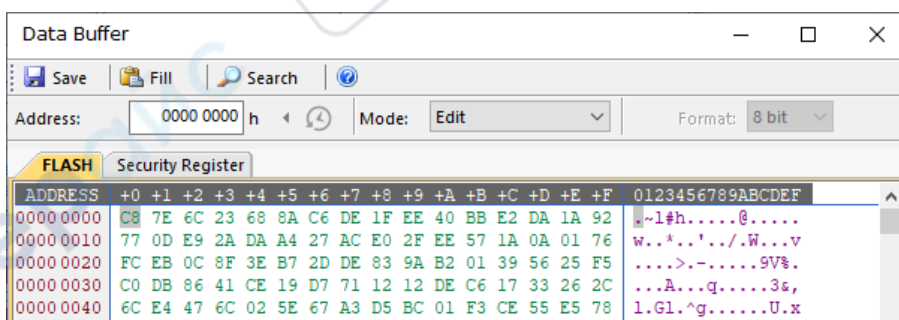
Data Buffer

Save | Fill | Search

Address: 0000 0000 h Mode: Edit Format: 8 bit

FLASH | Security Register

| ADDRESS | +0 +1 +2 +3 +4 +5 +6 +7 +8 +9 +A +B +C +D +E +F | 0123456789ABCDEF |
|---|---|---|
| 0000 0000 | C8 7E 6C 23 68 8A C6 DE 1F EE 40 BB E2 DA 1A 92 | .~l#h.....@..... |
| 0000 0010 | 77 0D E9 2A DA A4 27 AC E0 2F EE 57 1A 0A 01 76 | w..*..'../.W...v |
| 0000 0020 | FC EB 0C 8F 3E B7 2D DE 83 9A B2 01 39 56 25 F5 | ....>.-.....9V%. |
| 0000 0030 | C0 DB 86 41 CE 19 D7 71 12 12 DE C6 17 33 26 2C | ...A...q.....3&, |
| 0000 0040 | 6C E4 47 6C 02 5E 67 A3 D5 BC 01 F3 CE 55 E5 78 | l.Gl.^g.....U.x |